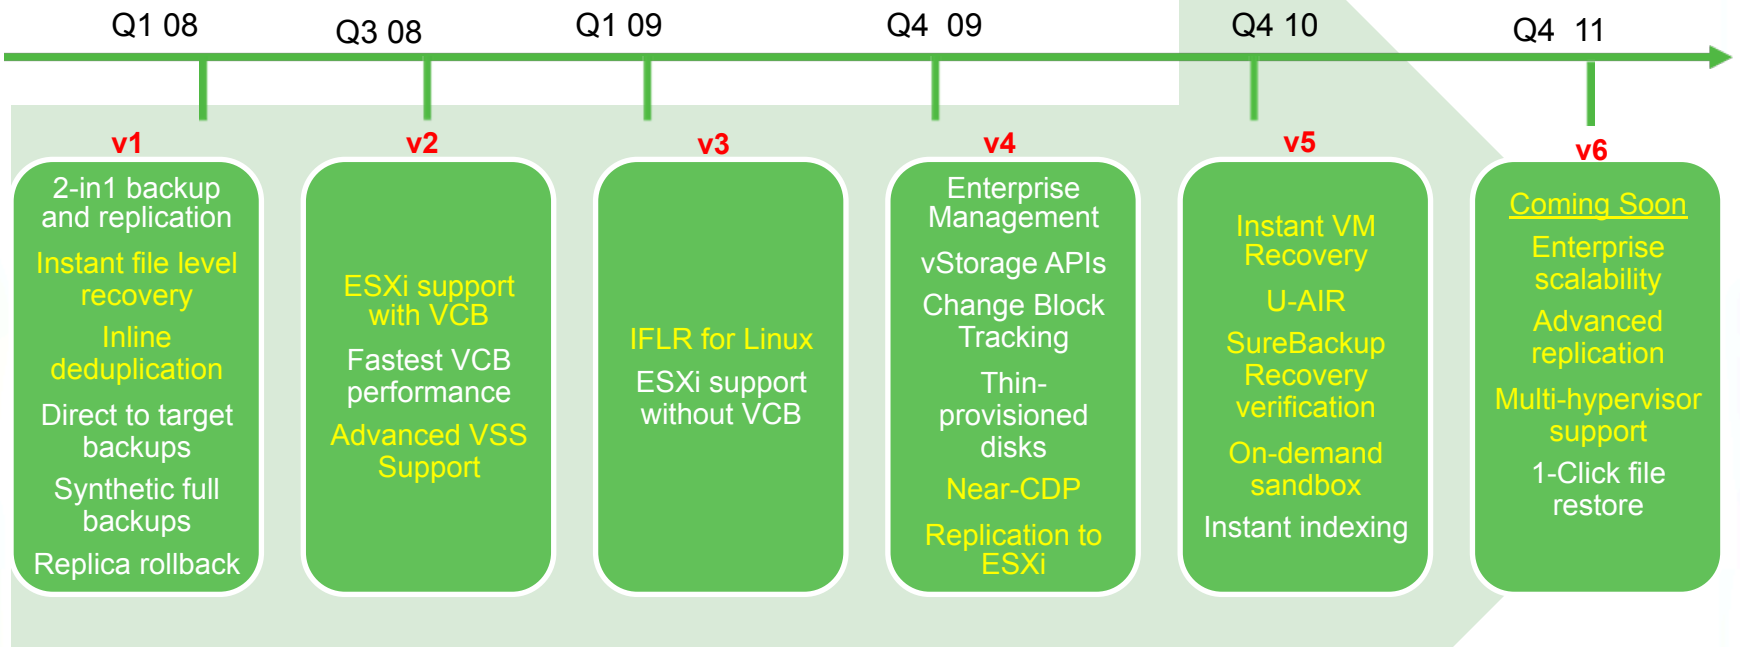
Q1 08

Q3 08

Q1 09

Q4 09

Q4 10

Q4 11

v1

2-in1 backup and replication

Instant file level recovery

Inline deduplication

Direct to target backups

Synthetic full backups

Replica rollback

v2

ESXi support with VCB

Fastest VCB performance

Advanced VSS Support

v3

IFLR for Linux

ESXi support without VCB

v4

Enterprise Management

vStorage APIs

Change Block Tracking

Thin-provisioned disks

Near-CDP

Replication to ESXi

v5

Instant VM Recovery

U-AIR

SureBackup Recovery verification

On-demand sandbox

Instant indexing

v6

Coming Soon

Enterprise scalability

Advanced replication

Multi-hypervisor support

1-Click file restore